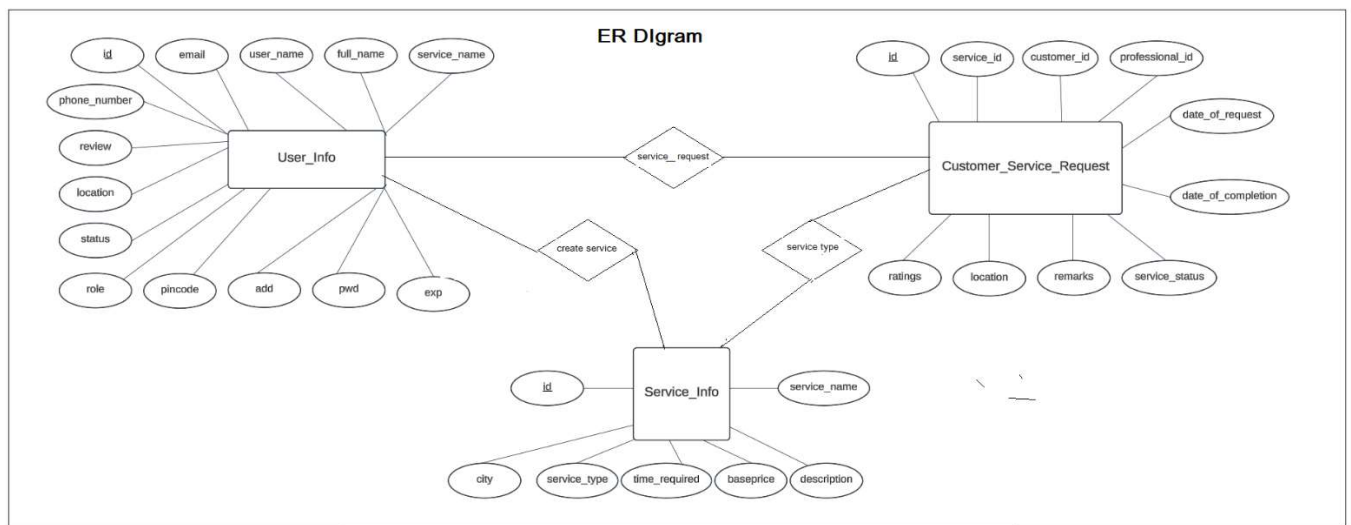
ER DIgram

id
email
user_name
full_name
service_name
phone_number
review
location
status
role
pincode
add
pwd
exp
User_Info

service_request

id
service_id
customer_id
professional_id
date_of_request
date_of_completion
ratings
location
remarks
service_status
Customer_Service_Request

create service
service type

id
Service_Info
service_name
city
service_type
time_required
baseprice
description